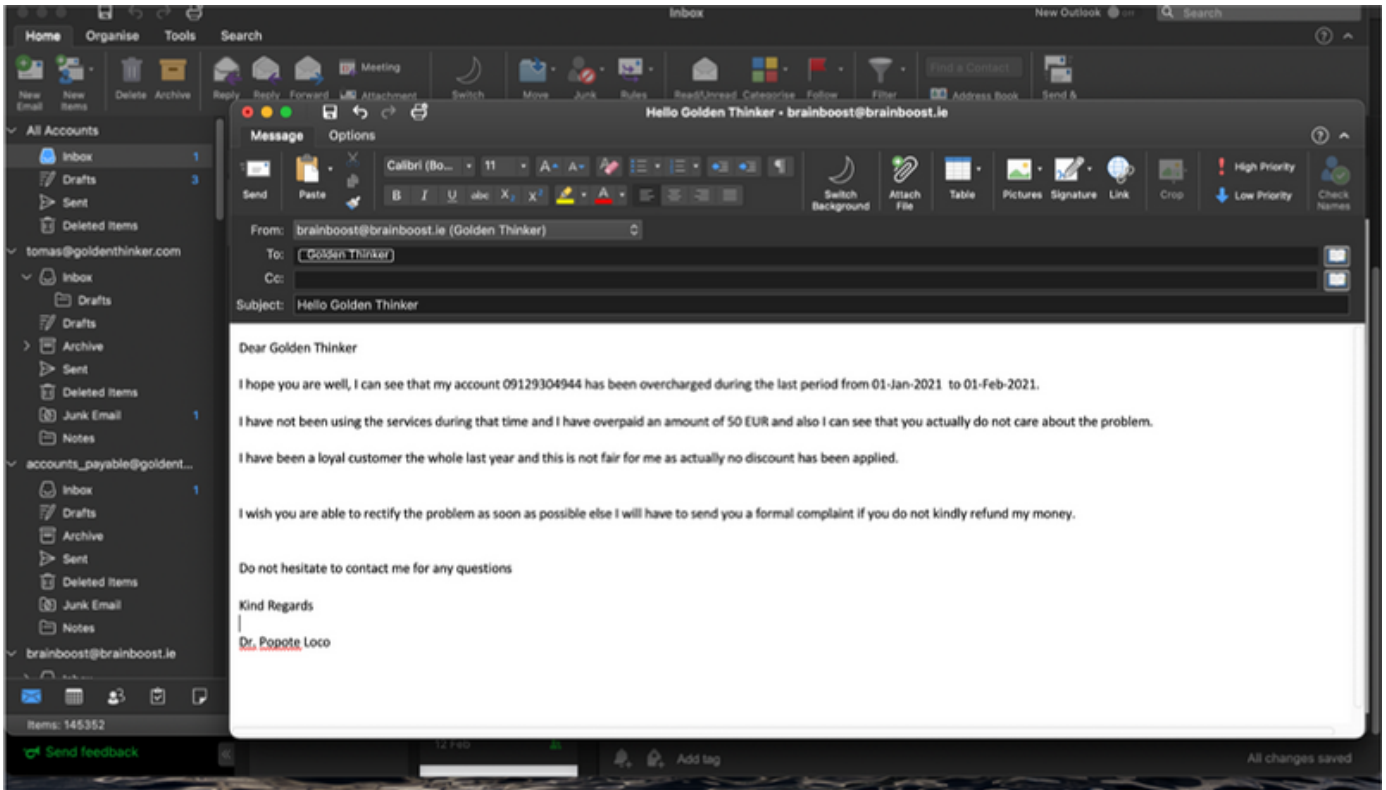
Inbox
New Outlook
Search
Home Organise Tools Search
New Email New Items Delete Archive Reply Reply Forward Meeting Attachment Switch Move Junk Rules Read/Unread Categorise Follow Filter Find a Contact Address Book Send &

All Accounts
Inbox 1
Drafts 3
Sent
Deleted Items
tomas@goldenthinker.com
Inbox
Drafts
Drafts
Archive
Sent
Deleted Items
Junk Email 1
Notes
accounts_payable@goldent...
Inbox 1
Drafts
Archive
Sent
Deleted Items
Junk Email
Notes
brainboost@brainboost.ie
Items: 145352
Send feedback

Hello Golden Thinker • brainboost@brainboost.ie
Message Options
Send Paste Calibri (Bo... 11 Switch Background Attach File Table Pictures Signature Link Crop High Priority Low Priority Check Names
From: brainboost@brainboost.ie (Golden Thinker)
To: Golden Thinker
Cc:
Subject: Hello Golden Thinker

Dear Golden Thinker

I hope you are well, I can see that my account 09129304944 has been overcharged during the last period from 01-Jan-2021 to 01-Feb-2021.

I have not been using the services during that time and I have overpaid an amount of 50 EUR and also I can see that you actually do not care about the problem.

I have been a loyal customer the whole last year and this is not fair for me as actually no discount has been applied.

I wish you are able to rectify the problem as soon as possible else I will have to send you a formal complaint if you do not kindly refund my money.

Do not hesitate to contact me for any questions

Kind Regards

Dr. Popote Loco

12 Feb
Add tag
All changes saved